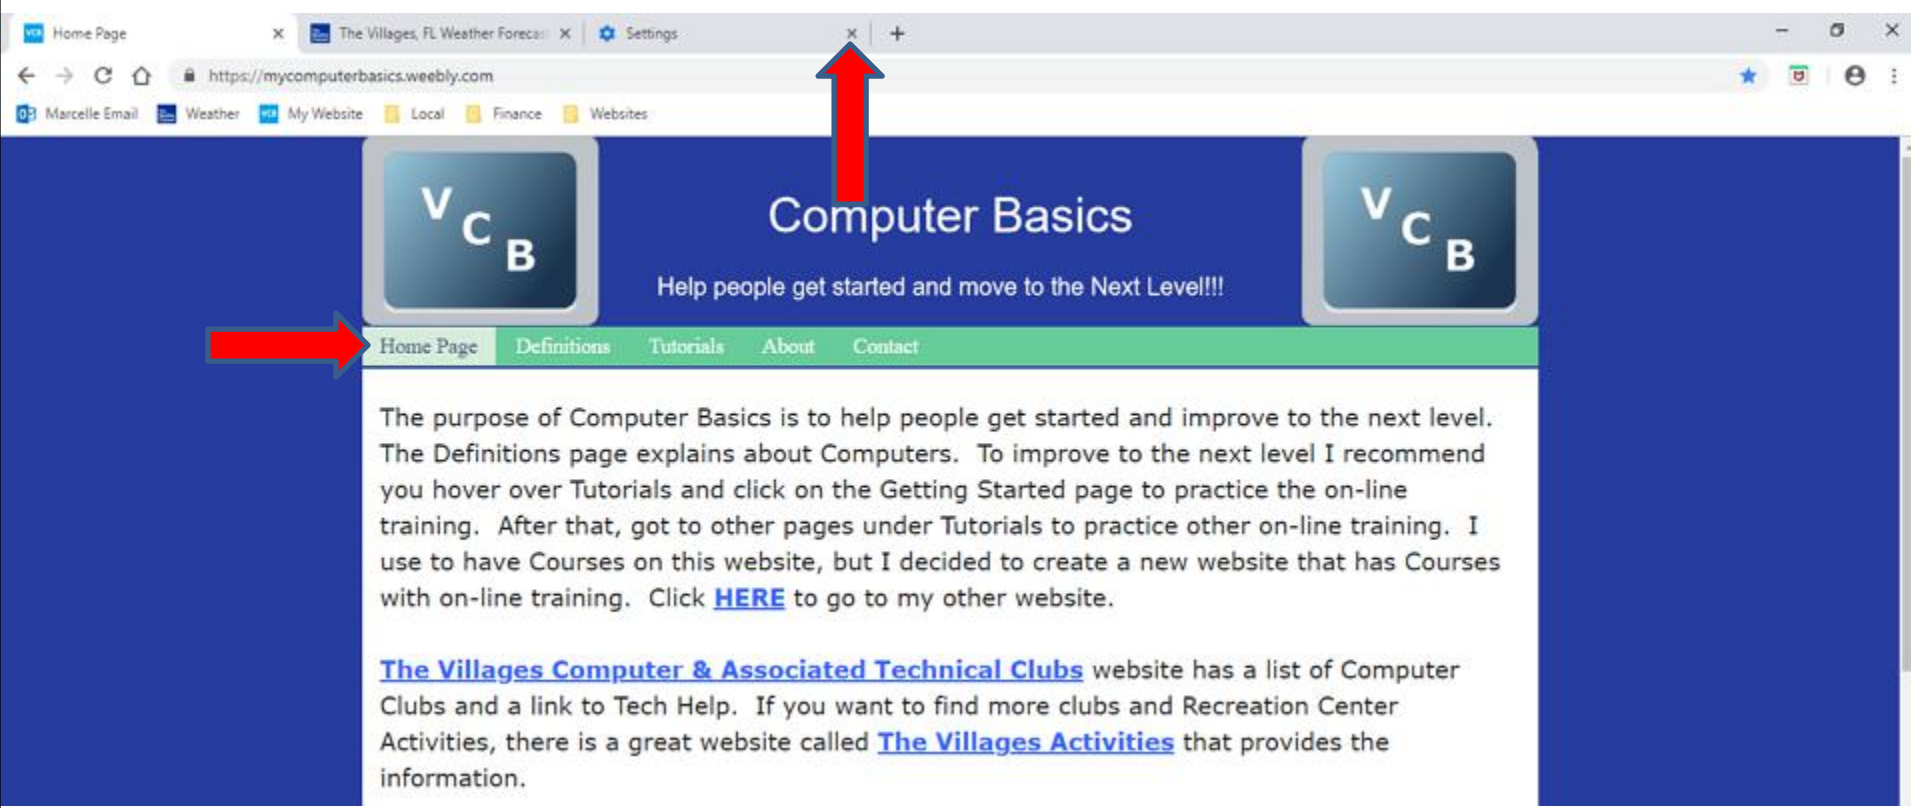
Home Page
The Villages, FL Weather Forecas
Settings
https://mycomputerbasics.weebly.com
Marcelle Email
Weather
My Website
Local
Finance
Websites

V C B

Computer Basics

Help people get started and move to the Next Level!!!

V C B

Home Page Definitions Tutorials About Contact

The purpose of Computer Basics is to help people get started and improve to the next level. The Definitions page explains about Computers. To improve to the next level I recommend you hover over Tutorials and click on the Getting Started page to practice the on-line training. After that, got to other pages under Tutorials to practice other on-line training. I use to have Courses on this website, but I decided to create a new website that has Courses with on-line training. Click HERE to go to my other website.

The Villages Computer & Associated Technical Clubs website has a list of Computer Clubs and a link to Tech Help. If you want to find more clubs and Recreation Center Activities, there is a great website called The Villages Activities that provides the information.